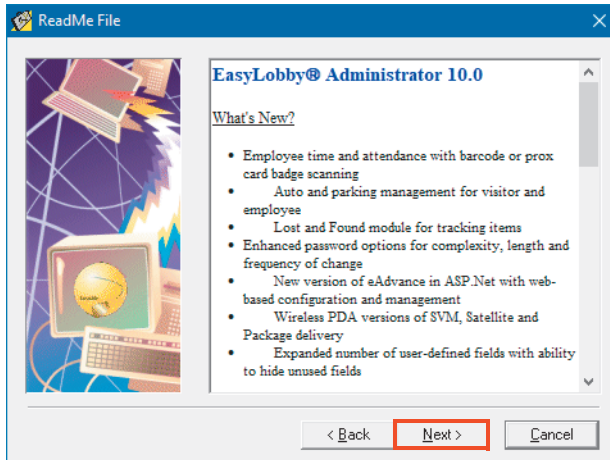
ReadMe File

EasyLobby® Administrator 10.0

What's New?

• Employee time and attendance with barcode or prox card badge scanning
• Auto and parking management for visitor and employee
• Lost and Found module for tracking items
• Enhanced password options for complexity, length and frequency of change
• New version of eAdvance in ASP.Net with web-based configuration and management
• Wireless PDA versions of SVM, Satellite and Package delivery
• Expanded number of user-defined fields with ability to hide unused fields

< Back
Next >
Cancel